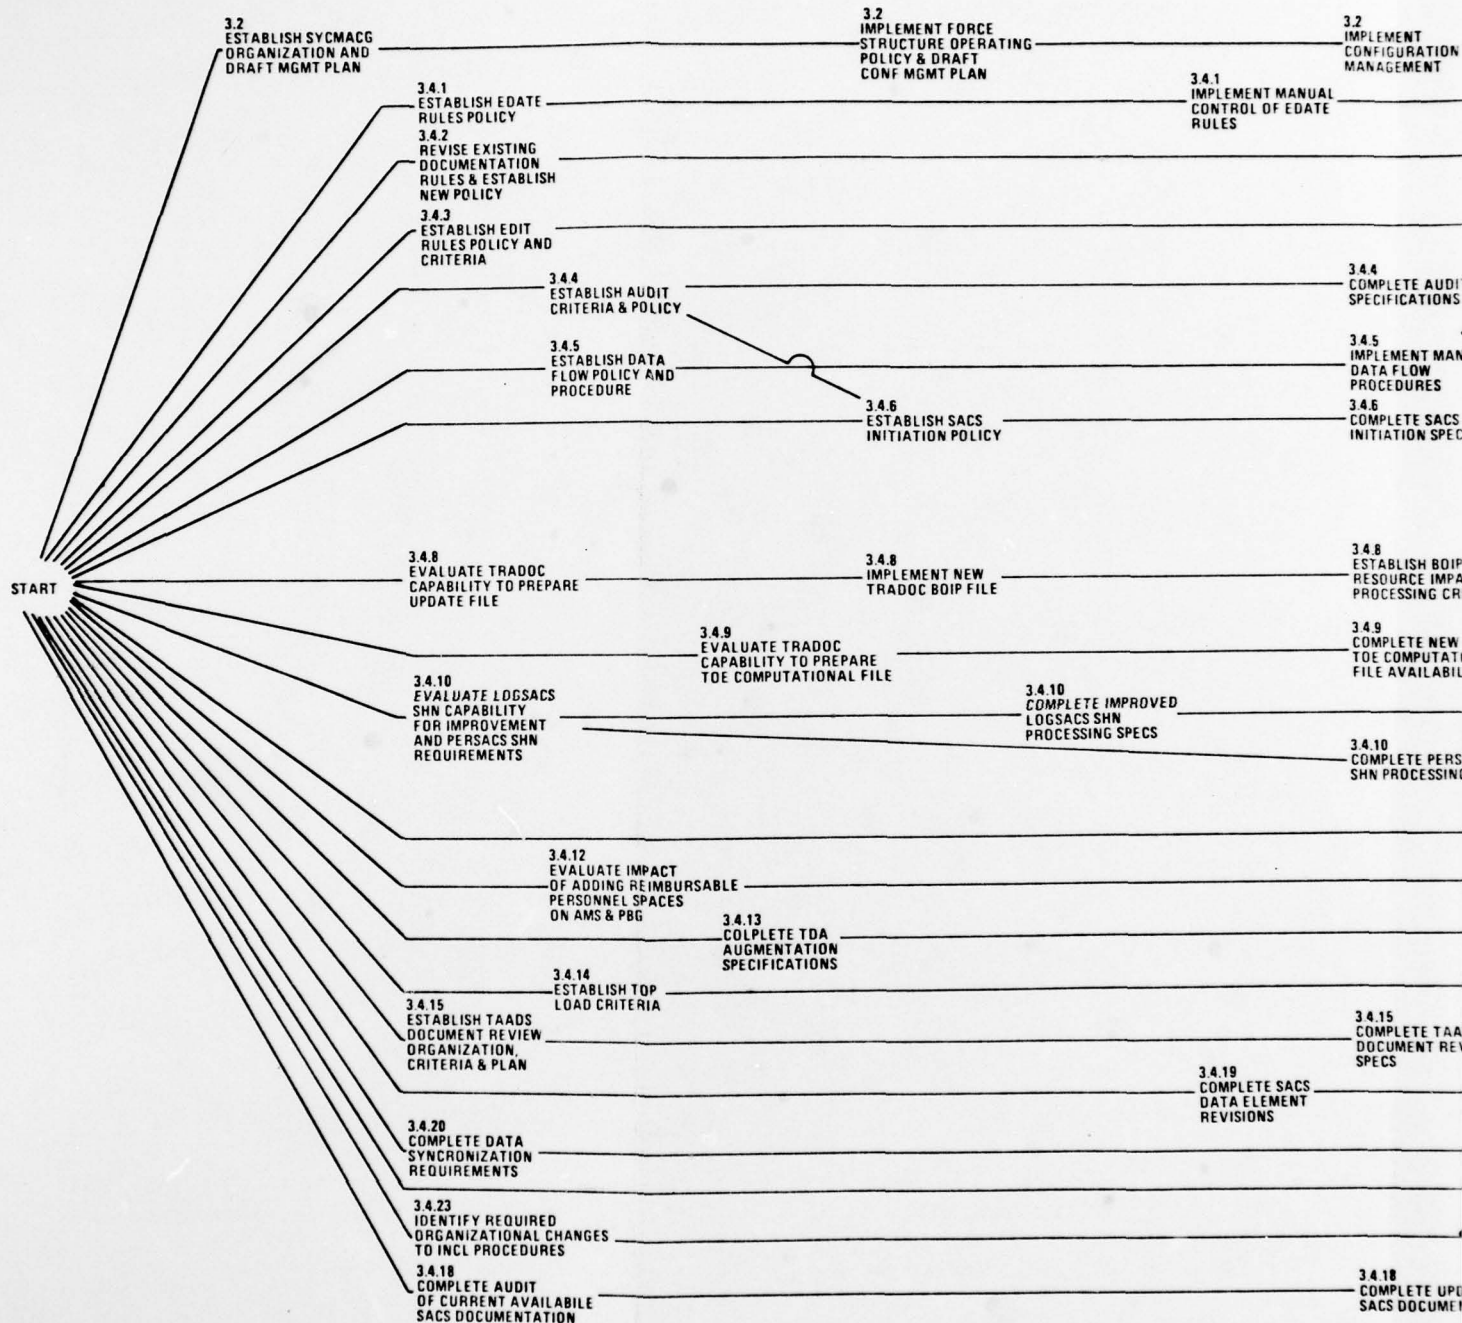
3.2
ESTABLISH SYCMACG ORGANIZATION AND DRAFT MGMT PLAN

3.2
IMPLEMENT FORCE STRUCTURE OPERATING POLICY & DRAFT CONF MGMT PLAN

3.2
IMPLEMENT CONFIGURATION MANAGEMENT

3.4.1
ESTABLISH EDATE RULES POLICY

3.4.1
IMPLEMENT MANUAL CONTROL OF EDATE RULES

3.4.2
REVISE EXISTING DOCUMENTATION RULES & ESTABLISH NEW POLICY

3.4.3
ESTABLISH EDIT RULES POLICY AND CRITERIA

3.4.4
ESTABLISH AUDIT CRITERIA & POLICY

3.4.4
COMPLETE AUDI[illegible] SPECIFICATIONS

3.4.5
ESTABLISH DATA FLOW POLICY AND PROCEDURE

3.4.5
IMPLEMENT MAN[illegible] DATA FLOW PROCEDURES

3.4.6
ESTABLISH SACS INITIATION POLICY

3.4.6
COMPLETE SACS INITIATION SPEC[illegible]

START

3.4.8
EVALUATE TRADOC CAPABILITY TO PREPARE UPDATE FILE

3.4.8
IMPLEMENT NEW TRADOC BOIP FILE

3.4.8
ESTABLISH BOIP RESOURCE IMPA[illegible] PROCESSING CR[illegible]

3.4.9
EVALUATE TRADOC CAPABILITY TO PREPARE TOE COMPUTATIONAL FILE

3.4.9
COMPLETE NEW TOE COMPUTAT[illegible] FILE AVAILABIL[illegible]

3.4.10
EVALUATE LOGSACS SHN CAPABILITY FOR IMPROVEMENT AND PERSACS SHN REQUIREMENTS

3.4.10
COMPLETE IMPROVED LOGSACS SHN PROCESSING SPECS

3.4.10
COMPLETE PERS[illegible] SHN PROCESSIN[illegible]

3.4.12
EVALUATE IMPACT OF ADDING REIMBURSABLE PERSONNEL SPACES ON AMS & PBG

3.4.13
COLPLETE TDA AUGMENTATION SPECIFICATIONS

3.4.14
ESTABLISH TOP LOAD CRITERIA

3.4.15
ESTABLISH TAADS DOCUMENT REVIEW ORGANIZATION, CRITERIA & PLAN

3.4.15
COMPLETE TAA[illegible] DOCUMENT RE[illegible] SPECS

3.4.19
COMPLETE SACS DATA ELEMENT REVISIONS

3.4.20
COMPLETE DATA SYNCRONIZATION REQUIREMENTS

3.4.23
IDENTIFY REQUIRED ORGANIZATIONAL CHANGES TO INCL PROCEDURES

3.4.18
COMPLETE AUDIT OF CURRENT AVAILABILE SACS DOCUMENTATION

3.4.18
COMPLETE UPD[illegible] SACS DOCUMEN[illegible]